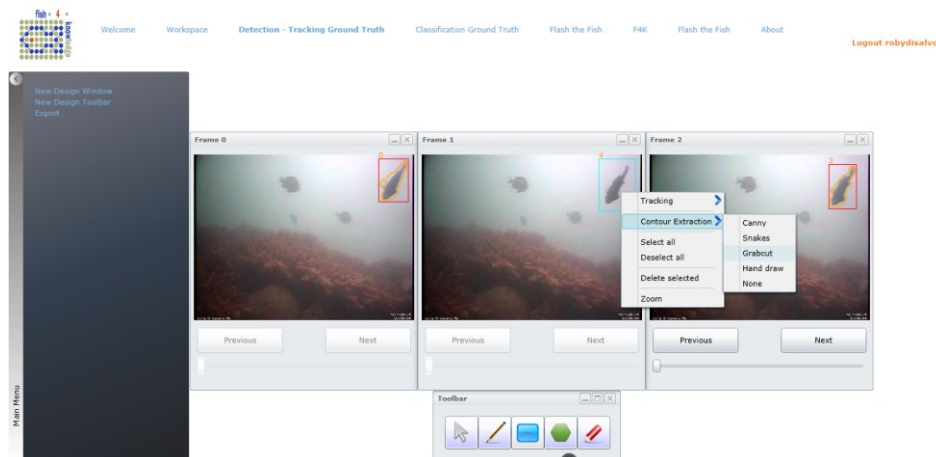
fish 4 knowledge

Welcome Workspace Detection - Tracking Ground Truth Classification Ground Truth Flash the Fish F4K Flash the Fish About

Logout robydisalvo

New Design Window
New Design Toolbar
Export

Main Menu

Frame 0

Previous Next

Frame 1

Previous Next

Tracking
Contour Extraction
Select all
Deselect all
Delete selected
Zoom

Canny
Snakes
Grabcut
Hand draw
None

Frame 2

Previous Next

Toolbar